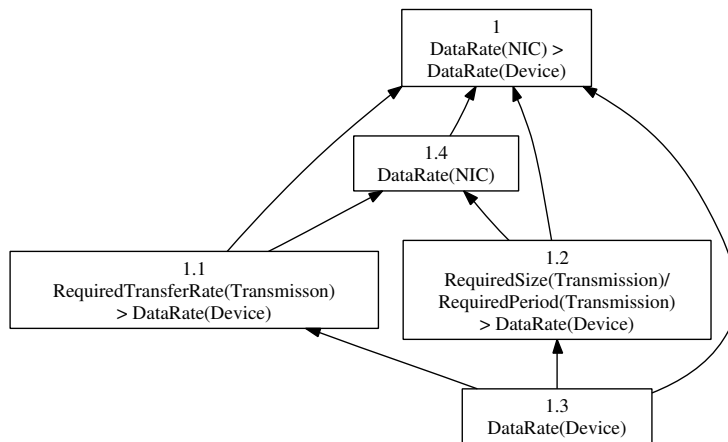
1
DataRate(NIC) >
DataRate(Device)

1.4
DataRate(NIC)

1.1
RequiredTransferRate(Transmisson)
> DataRate(Device)

1.2
RequiredSize(Transmission)/
RequiredPeriod(Transmission)
> DataRate(Device)

1.3
DataRate(Device)